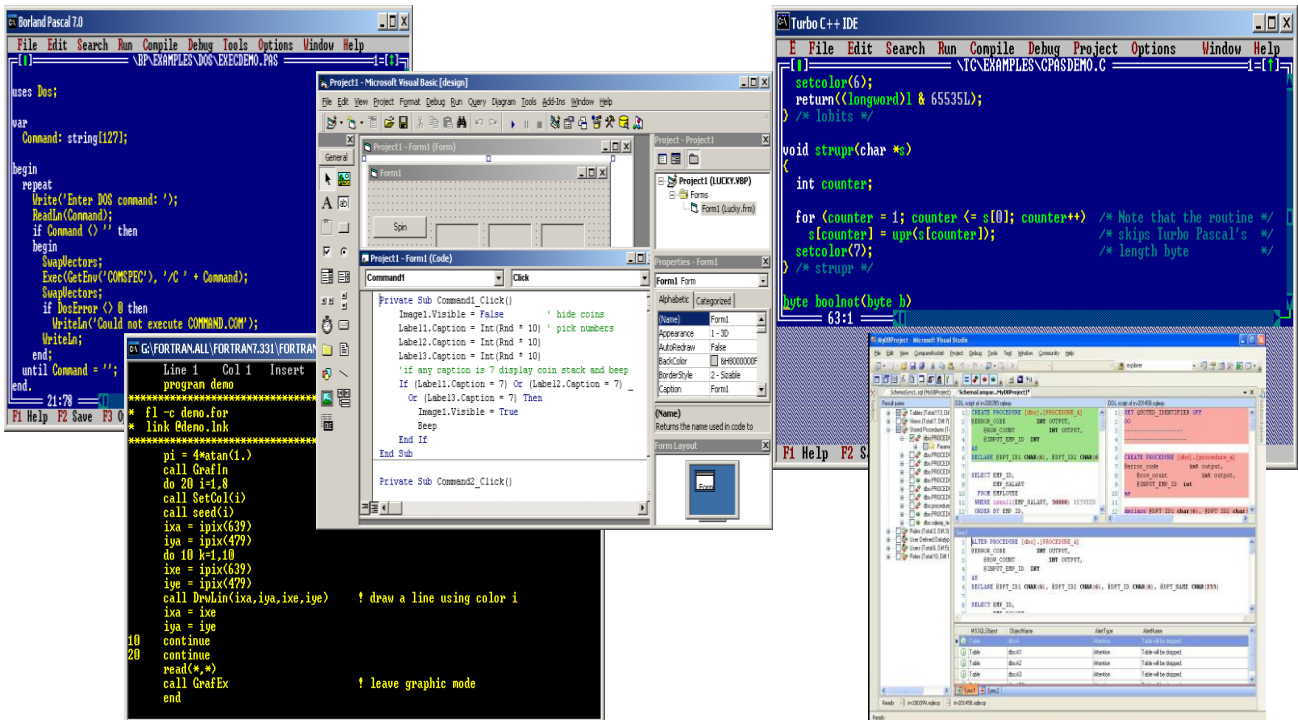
Borland Pascal 7.0

File Edit Search Run Compile Debug Tools Options Window Help

\BP\EXAMPLES\DOS\EXECDEMO.PAS

uses Dos;

var
Command: string[127];

begin
repeat
Write('Enter DOS command: ');
ReadLn(Command);
if Command <> '' then
begin
SwapVectors;
Exec(GetEnv('COMSPEC'), '/C ' + Command);
SwapVectors;
if DosError <> 0 then
WriteLn('Could not execute COMMAND.COM');
WriteLn;
end;
until Command = '';
end.

21:78

F1 Help F2 Save F3 O

G:\FORTRAN.ALL\FORTRAN7.331\FORTRAN

Line 1 Col 1 Insert
program demo
*********************************
* fl -c demo.for
* link @demo.lnk
*********************************
pi = 4*atan(1.)
call GrafIn
do 20 i=1,8
call SetCol(i)
call seed(i)
ixa = ipix(639)
iya = ipix(479)
do 10 k=1,10
ixe = ipix(639)
iye = ipix(479)
call DrwLin(ixa,iya,ixe,iye) ! draw a line using color i
ixa = ixe
iya = iye
10 continue
20 continue
read(*,*)
call GrafEx ! leave graphic mode
end

Project1 - Microsoft Visual Basic [design]

File Edit View Project Format Debug Run Query Diagram Tools Add-Ins Window Help

General

Project1 - Form1 (Form)

Form1

Spin

Project1 - Form1 (Code)

Command1 Click

Private Sub Command1_Click()
Image1.Visible = False ' hide coins
Label1.Caption = Int(Rnd * 10) ' pick numbers
Label2.Caption = Int(Rnd * 10)
Label3.Caption = Int(Rnd * 10)
'if any caption is 7 display coin stack and beep
If (Label1.Caption = 7) Or (Label2.Caption = 7) _
Or (Label3.Caption = 7) Then
Image1.Visible = True
Beep
End If
End Sub

Private Sub Command2_Click()

Project - Project1

Project1 (LUCKY.VBP)
Forms
Form1 (Lucky.frm)

Properties - Form1

Form1 Form

Alphabetic Categorized

| (Name) | Form1 |
|---|---|
| Appearance | 1 - 3D |
| AutoRedraw | False |
| BackColor | &H8000000F |
| BorderStyle | 2 - Sizable |
| Caption | Form1 |

(Name)
Returns the name used in code to

Form Layout

Form

Turbo C++ IDE

E File Edit Search Run Compile Debug Project Options Window Help

\TC\EXAMPLES\CPASDEMO.C

setcolor(6);
return((longword)l & 65535L);
} /* lobits */

void strupr(char *s)
{
int counter;

for (counter = 1; counter <= s[0]; counter++) /* Note that the routine */
s[counter] = upr(s[counter]); /* skips Turbo Pascal's */
setcolor(7); /* length byte */
} /* strupr */

byte boolnot(byte b)

63:1

F1 Help F2 S

MyDBProject - Microsoft Visual Studio

CREATE PROCEDURE [dbo].[PROCEDURE_A]
@ERROR_CODE INT OUTPUT,
@ROW_COUNT INT OUTPUT,
@INPUT_EMP_ID INT

SELECT EMP_ID,
EMP_SALARY
FROM EMPLOYEE

ALTER PROCEDURE [dbo].[PROCEDURE_A]

Ready